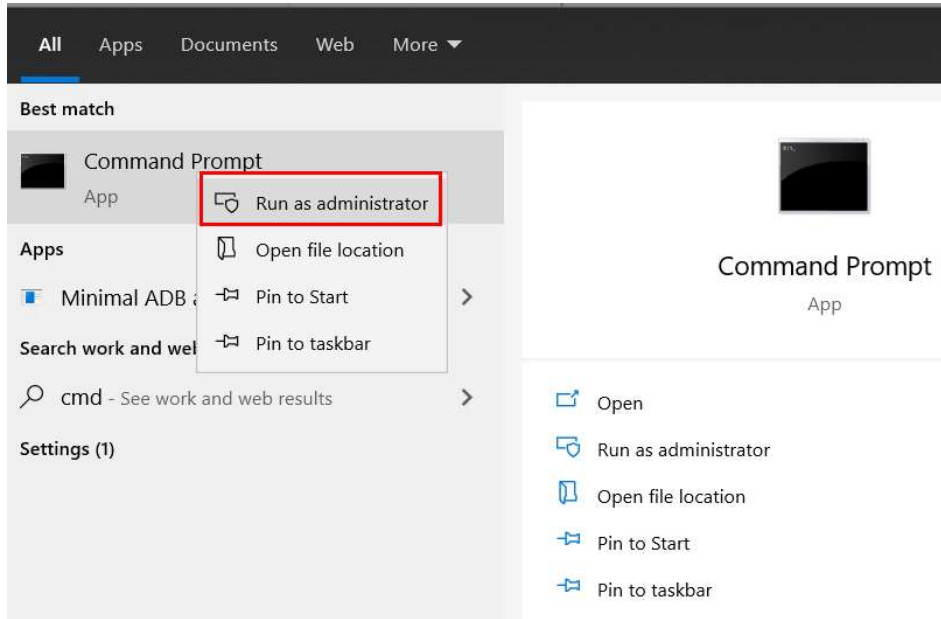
All Apps Documents Web More

Best match

Command Prompt
App

Run as administrator
Open file location
Pin to Start
Pin to taskbar

Apps

Minimal ADB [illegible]

Search work and we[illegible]

cmd - See work and web results

Settings (1)

Command Prompt
App

Open
Run as administrator
Open file location
Pin to Start
Pin to taskbar